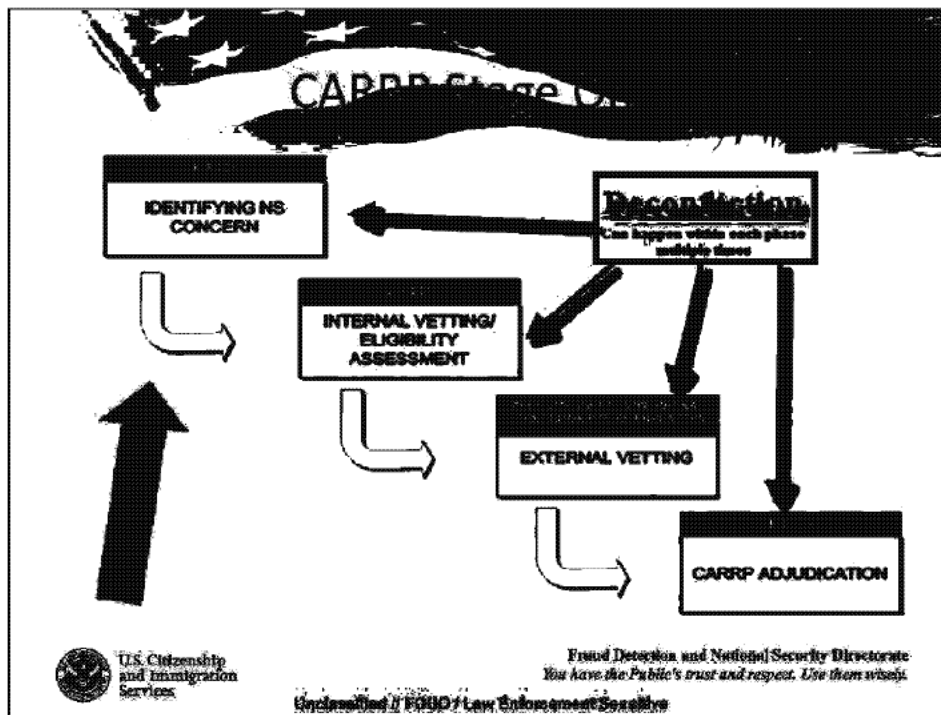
CARRP Stage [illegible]

IDENTIFYING NS CONCERN

Deconfliction
Can happen within each phase multiple times

INTERNAL VETTING/ ELIGIBILITY ASSESSMENT

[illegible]

EXTERNAL VETTING

CARRP ADJUDICATION

U.S. Citizenship and Immigration Services

Fraud Detection and National Security Directorate
You have the Public's trust and respect. Use them wisely.

Unclassified // FOUO / Law Enforcement Sensitive